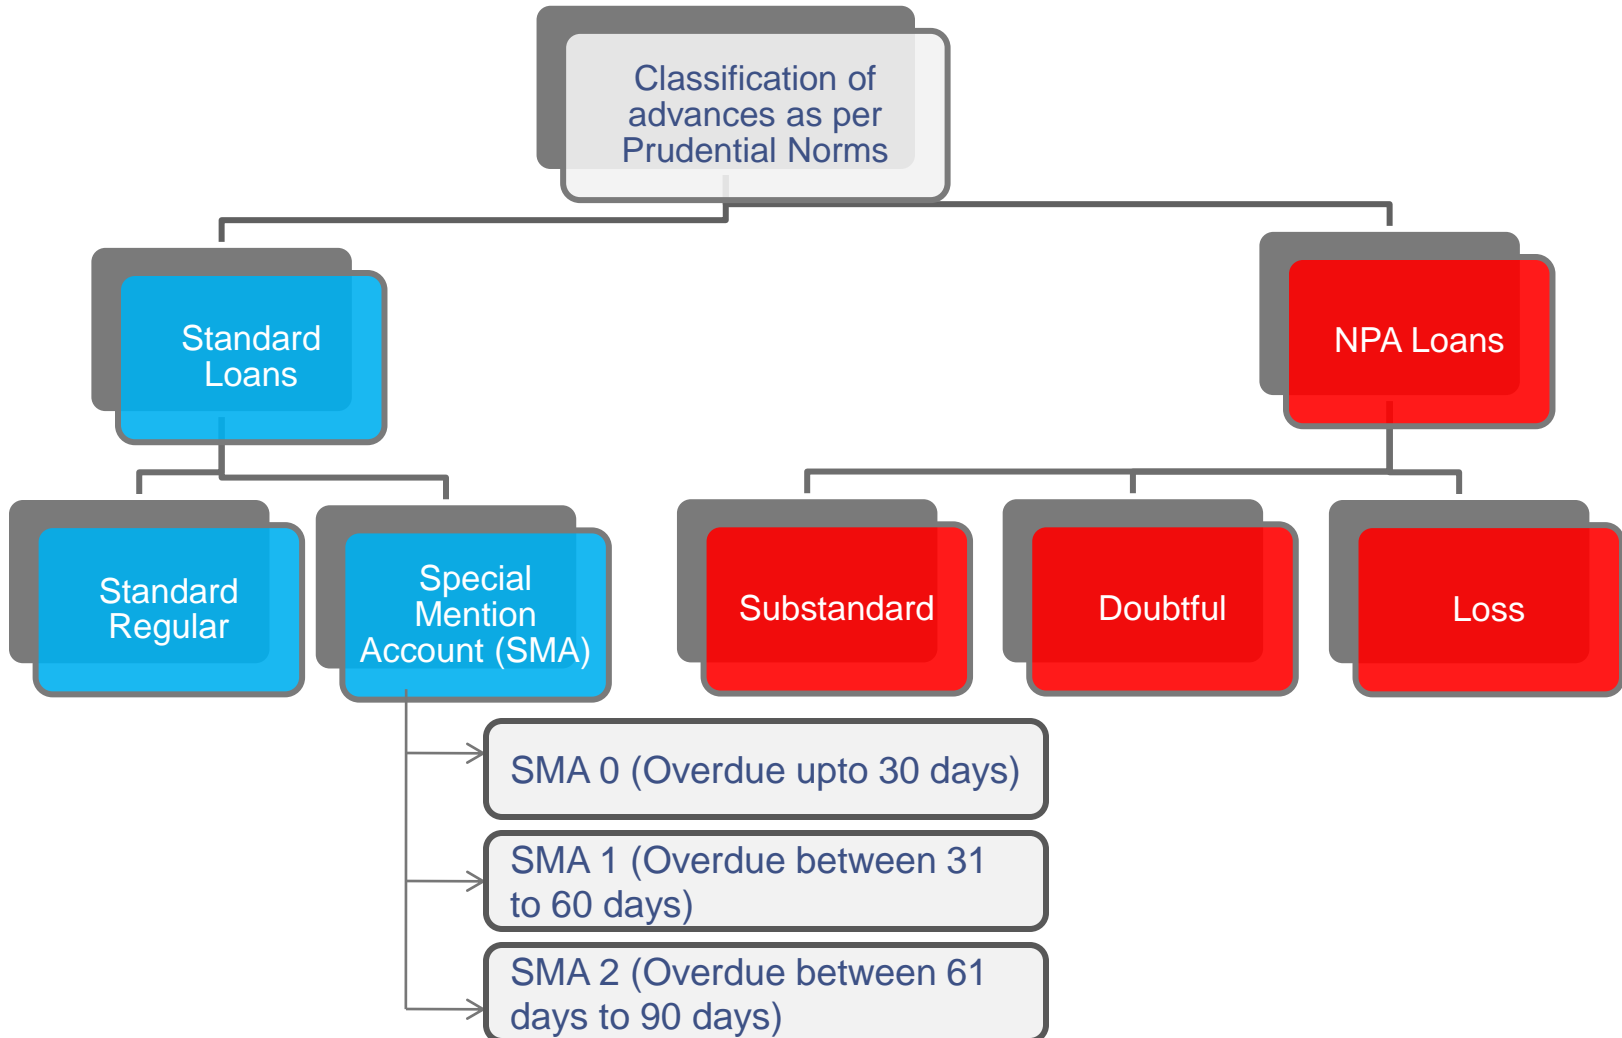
Classification of advances as per Prudential Norms

Standard Loans

NPA Loans

Standard Regular

Special Mention Account (SMA)

Substandard

Doubtful

Loss

SMA 0 (Overdue upto 30 days)

SMA 1 (Overdue between 31 to 60 days)

SMA 2 (Overdue between 61 days to 90 days)